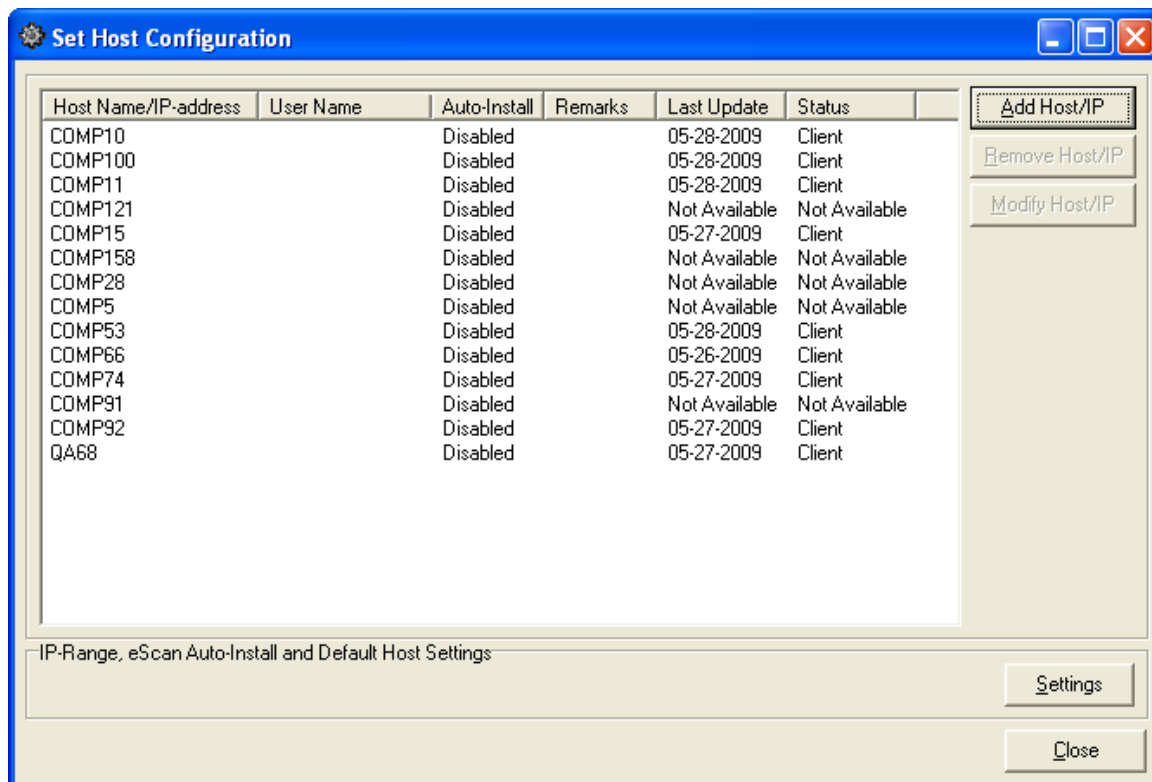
Set Host Configuration

| Host Name/IP-address | User Name | Auto-Install | Remarks | Last Update | Status |
|---|---|---|---|---|---|
| COMP10 | | Disabled | | 05-28-2009 | Client |
| COMP100 | | Disabled | | 05-28-2009 | Client |
| COMP11 | | Disabled | | 05-28-2009 | Client |
| COMP121 | | Disabled | | Not Available | Not Available |
| COMP15 | | Disabled | | 05-27-2009 | Client |
| COMP158 | | Disabled | | Not Available | Not Available |
| COMP28 | | Disabled | | Not Available | Not Available |
| COMP5 | | Disabled | | Not Available | Not Available |
| COMP53 | | Disabled | | 05-28-2009 | Client |
| COMP66 | | Disabled | | 05-26-2009 | Client |
| COMP74 | | Disabled | | 05-27-2009 | Client |
| COMP91 | | Disabled | | Not Available | Not Available |
| COMP92 | | Disabled | | 05-27-2009 | Client |
| QA68 | | Disabled | | 05-27-2009 | Client |

Add Host/IP
Remove Host/IP
Modify Host/IP

IP-Range, eScan Auto-Install and Default Host Settings

Settings

Close